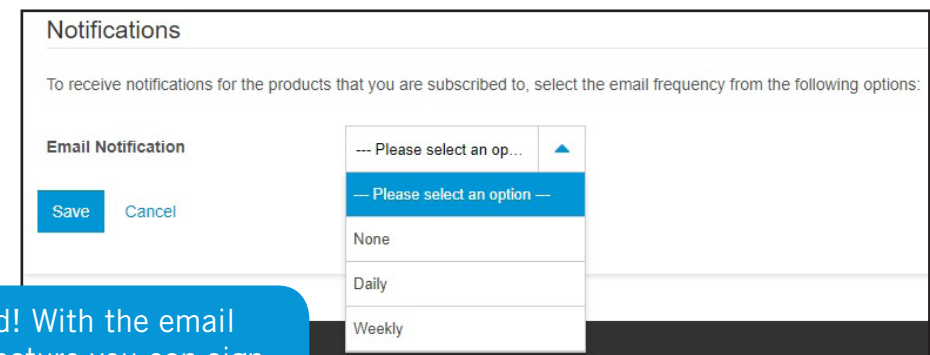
Notifications

To receive notifications for the products that you are subscribed to, select the email frequency from the following options:

Email Notification

--- Please select an op...

— Please select an option —

None

Daily

Weekly

Save Cancel

d! With the email
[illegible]